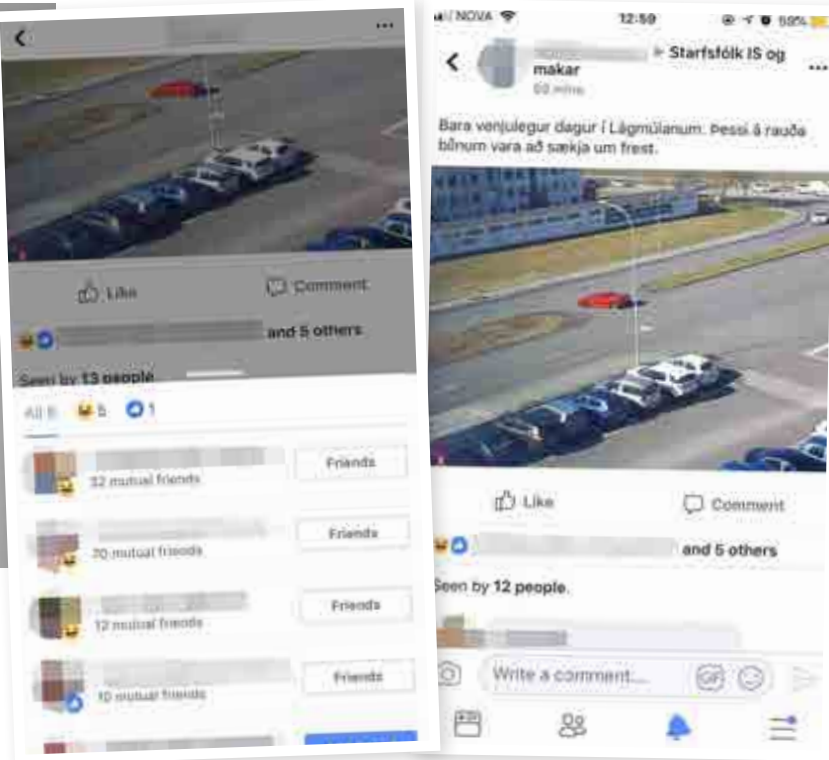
Like
Comment
and 5 others
Seen by 13 people
All 6 5 1
32 mutual friends
Friends
70 mutual friends
Friends
12 mutual friends
Friends
10 mutual friends
Friends

NOVA 12:59 59%
▸ Starfsfólk ÍS og makar
50 mins
Bara venjulegur dagur í Lágmúlanum: Þessi á rauða bílnum vara að sækja um frest.
Like
Comment
and 5 others
Seen by 12 people.
Write a comment...
GIF